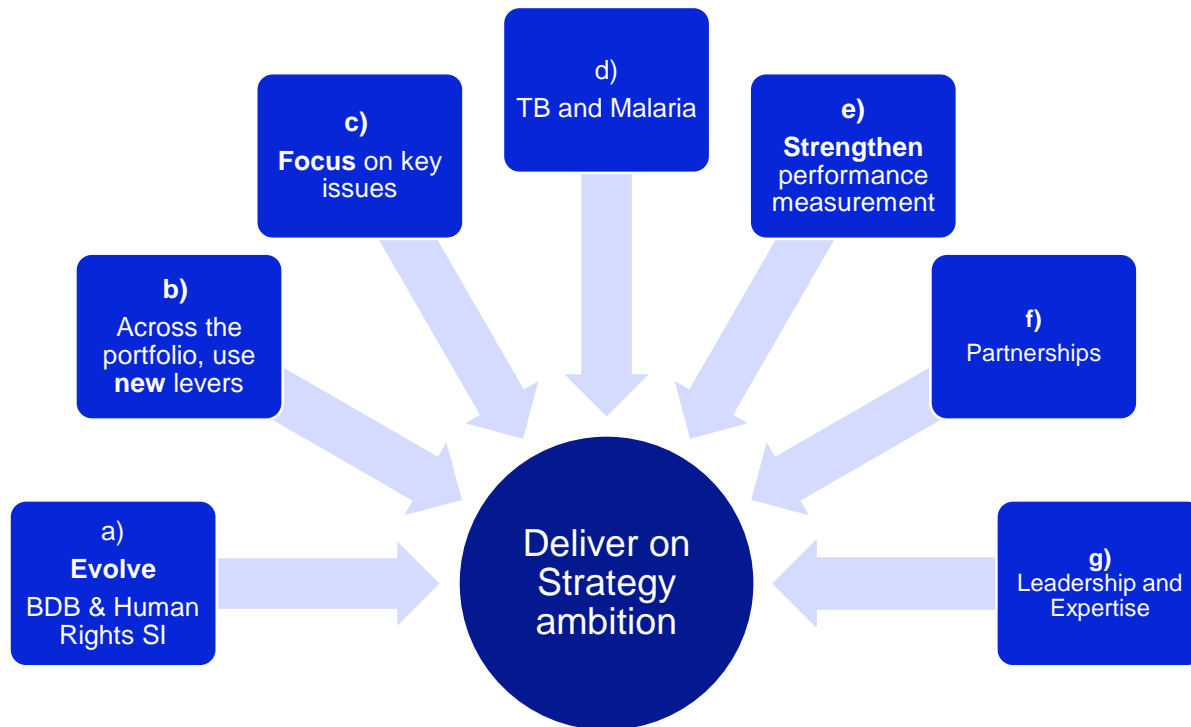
c)
**Focus** on key issues

d)
TB and Malaria

e)
**Strengthen** performance measurement

b)
Across the portfolio, use **new** levers

f)
Partnerships

a)
**Evolve**
BDB & Human Rights SI

Deliver on Strategy ambition

g)
Leadership and Expertise